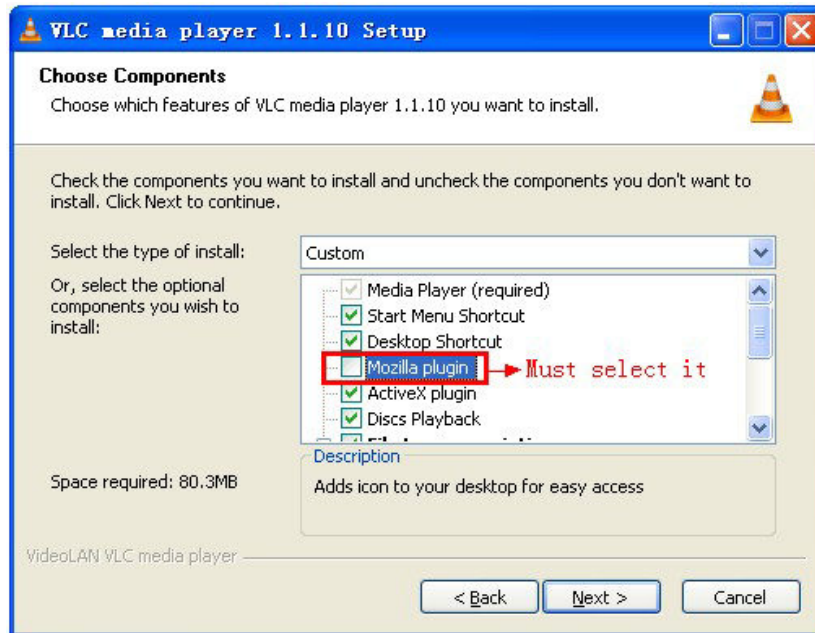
VLC media player 1.1.10 Setup

Choose Components
Choose which features of VLC media player 1.1.10 you want to install.

Check the components you want to install and uncheck the components you don't want to install. Click Next to continue.

Select the type of install: Custom

Or, select the optional components you wish to install:

Media Player (required)
Start Menu Shortcut
Desktop Shortcut
Mozilla plugin
ActiveX plugin
Discs Playback
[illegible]

Must select it

Description
Adds icon to your desktop for easy access

Space required: 80.3MB

VideoLAN VLC media player

< Back
Next >
Cancel